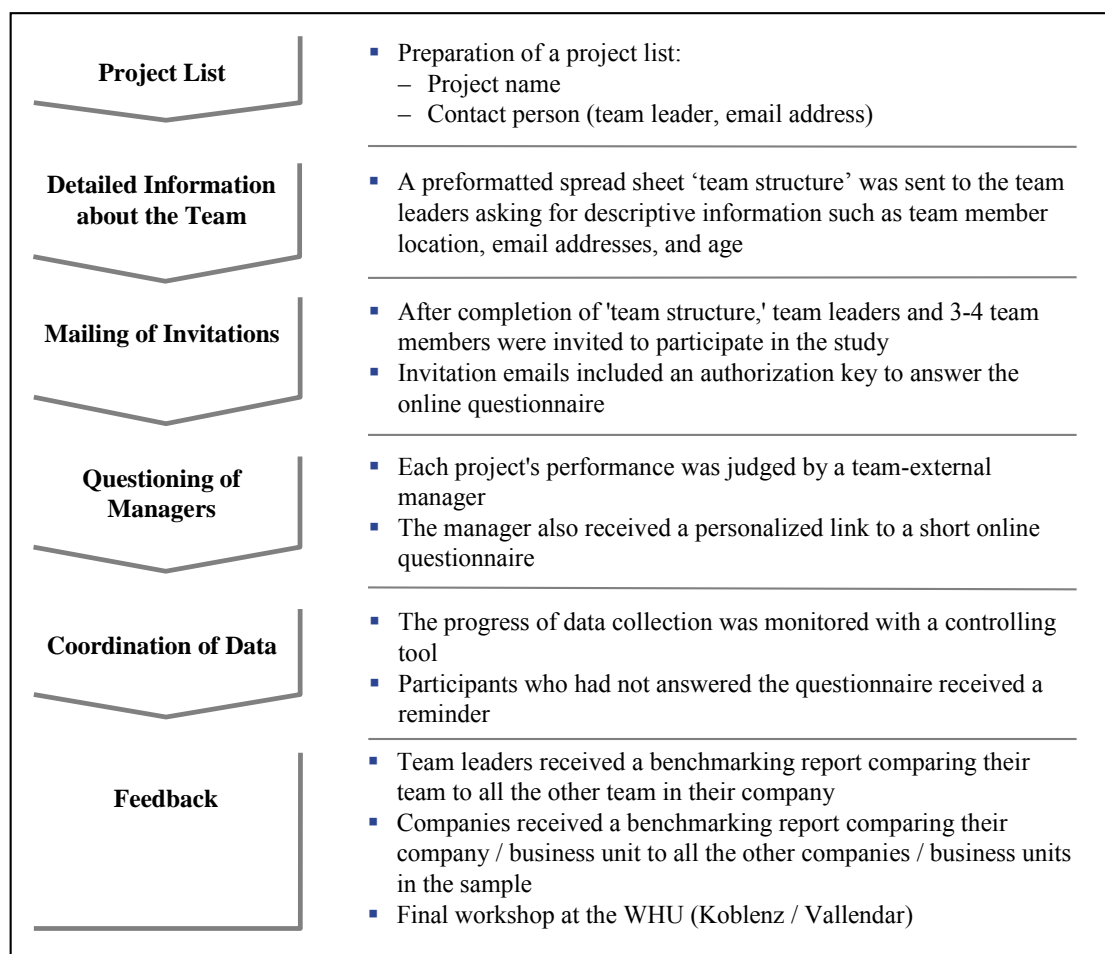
Project List

- Preparation of a project list:
  – Project name
  – Contact person (team leader, email address)

Detailed Information about the Team

- A preformatted spread sheet ‘team structure’ was sent to the team leaders asking for descriptive information such as team member location, email addresses, and age

Mailing of Invitations

- After completion of 'team structure,' team leaders and 3-4 team members were invited to participate in the study
- Invitation emails included an authorization key to answer the online questionnaire

Questioning of Managers

- Each project's performance was judged by a team-external manager
- The manager also received a personalized link to a short online questionnaire

Coordination of Data

- The progress of data collection was monitored with a controlling tool
- Participants who had not answered the questionnaire received a reminder

Feedback

- Team leaders received a benchmarking report comparing their team to all the other team in their company
- Companies received a benchmarking report comparing their company / business unit to all the other companies / business units in the sample
- Final workshop at the WHU (Koblenz / Vallendar)